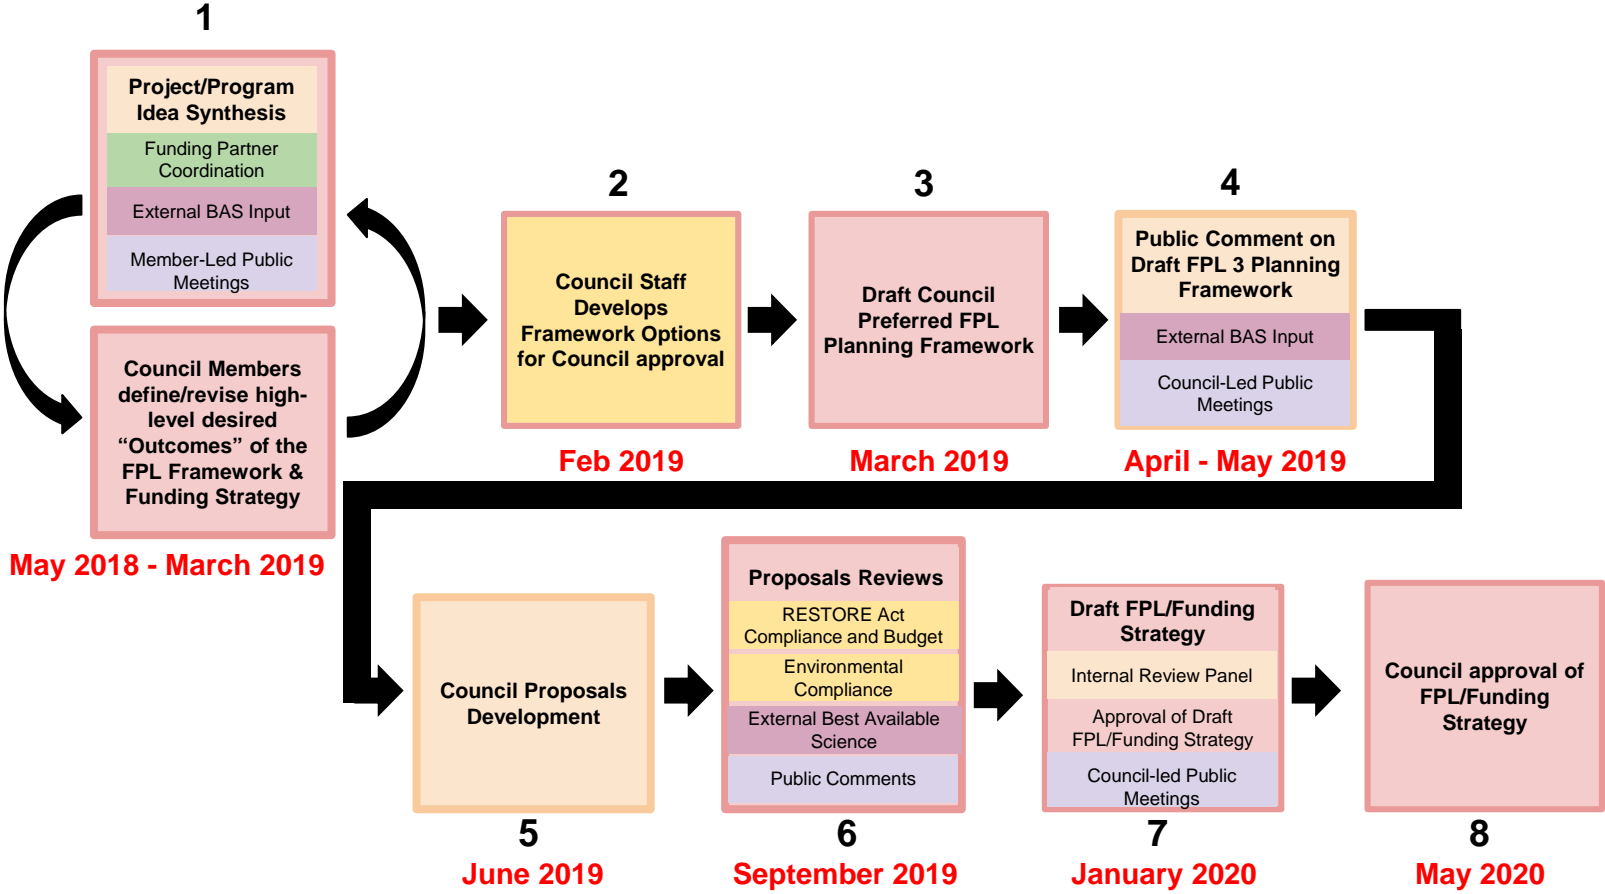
1

Project/Program Idea Synthesis

Funding Partner Coordination

External BAS Input

Member-Led Public Meetings

Council Members define/revise high-level desired “Outcomes” of the FPL Framework & Funding Strategy

May 2018 - March 2019

2

Council Staff Develops Framework Options for Council approval

Feb 2019

3

Draft Council Preferred FPL Planning Framework

March 2019

4

Public Comment on Draft FPL 3 Planning Framework

External BAS Input

Council-Led Public Meetings

April - May 2019

Council Proposals Development

5

June 2019

Proposals Reviews

RESTORE Act Compliance and Budget

Environmental Compliance

External Best Available Science

Public Comments

6

September 2019

Draft FPL/Funding Strategy

Internal Review Panel

Approval of Draft FPL/Funding Strategy

Council-led Public Meetings

7

January 2020

Council approval of FPL/Funding Strategy

8

May 2020